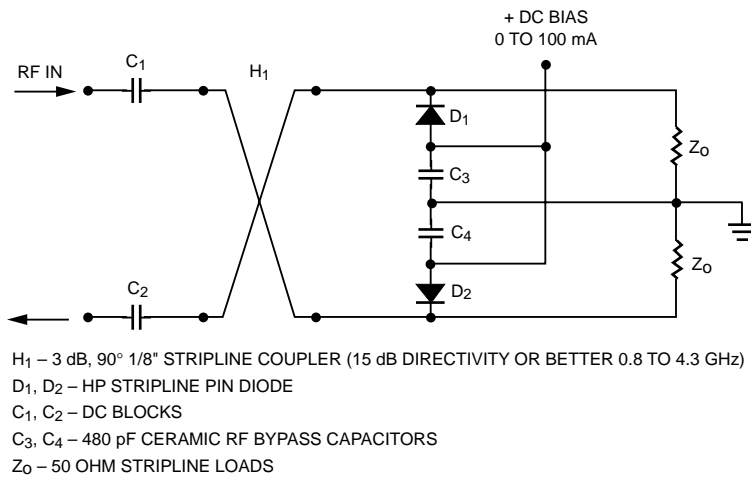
+ DC BIAS
0 TO 100 mA

RF IN

$C_1$

$H_1$

$D_1$

$Z_o$

$C_3$

$C_4$

$Z_o$

$C_2$

$D_2$

$H_1$ – 3 dB, 90° 1/8" STRIPLINE COUPLER (15 dB DIRECTIVITY OR BETTER 0.8 TO 4.3 GHz)
$D_1$, $D_2$ – HP STRIPLINE PIN DIODE
$C_1$, $C_2$ – DC BLOCKS
$C_3$, $C_4$ – 480 pF CERAMIC RF BYPASS CAPACITORS
$Z_o$ – 50 OHM STRIPLINE LOADS